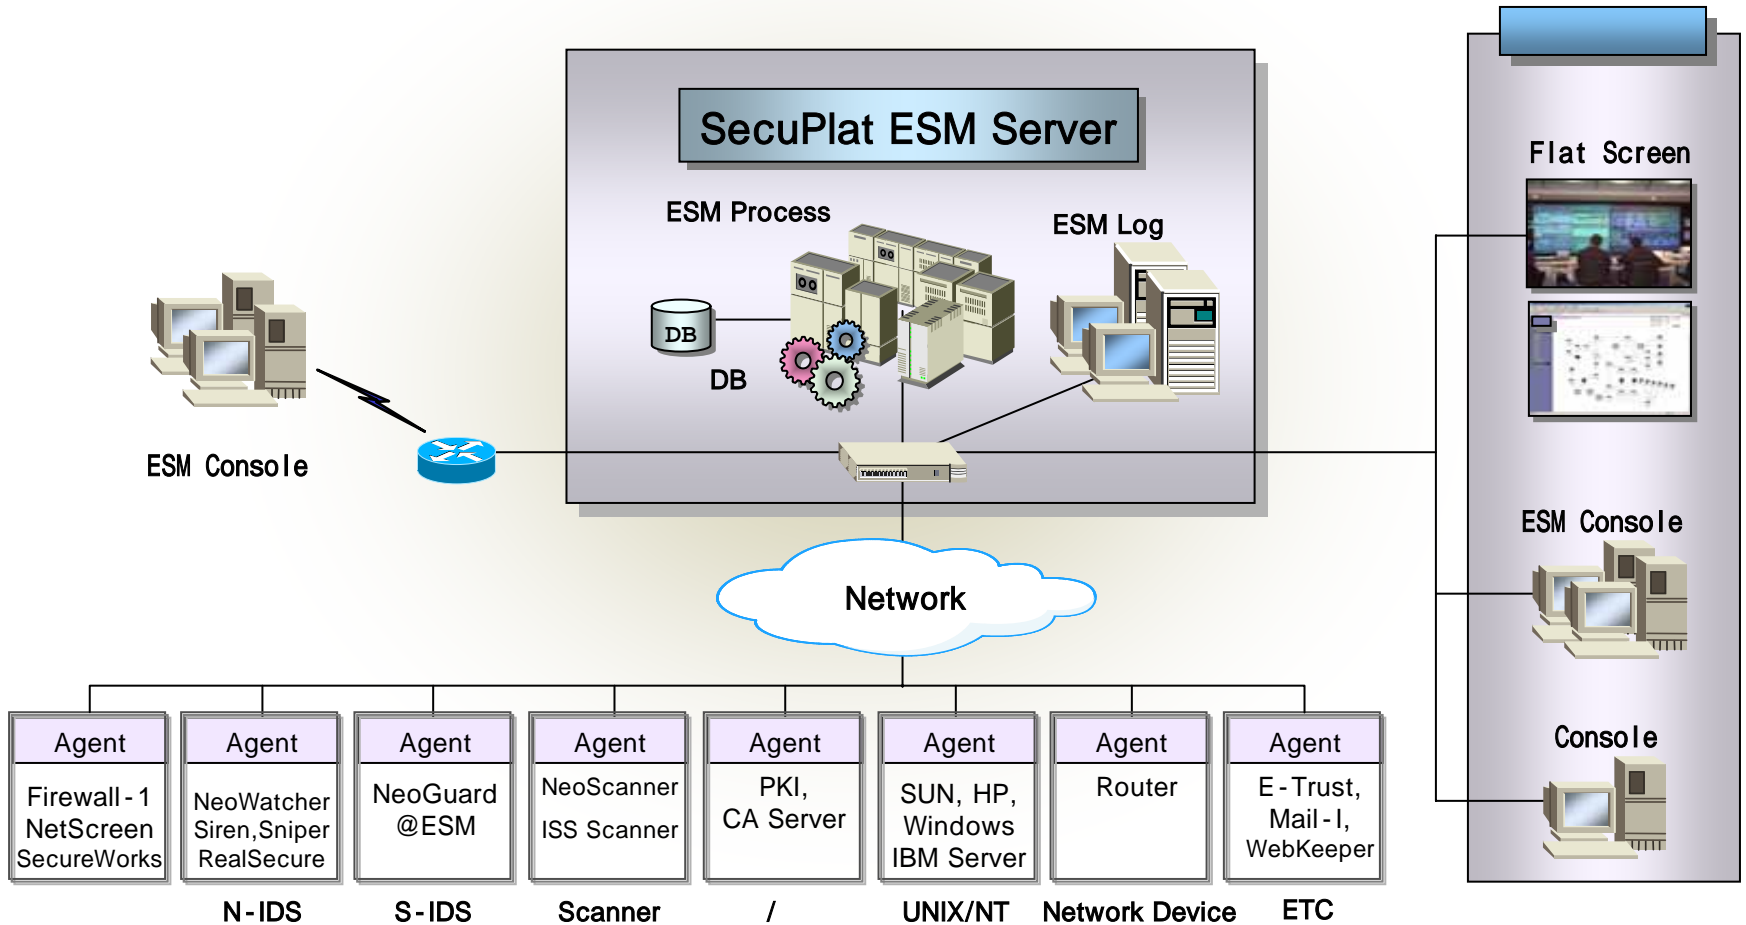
SecuPlat ESM Server

ESM Process

ESM Log

DB

DB

ESM Console

Flat Screen

ESM Console

Console

Network

| Agent | Agent | Agent | Agent | Agent | Agent | Agent | Agent |
|---|---|---|---|---|---|---|---|
| Firewall-1 NetScreen SecureWorks | NeoWatcher Siren,Sniper RealSecure | NeoGuard @ESM | NeoScanner ISS Scanner | PKI, CA Server | SUN, HP, Windows IBM Server | Router | E-Trust, Mail-I, WebKeeper |

N-IDS S-IDS Scanner / UNIX/NT Network Device ETC